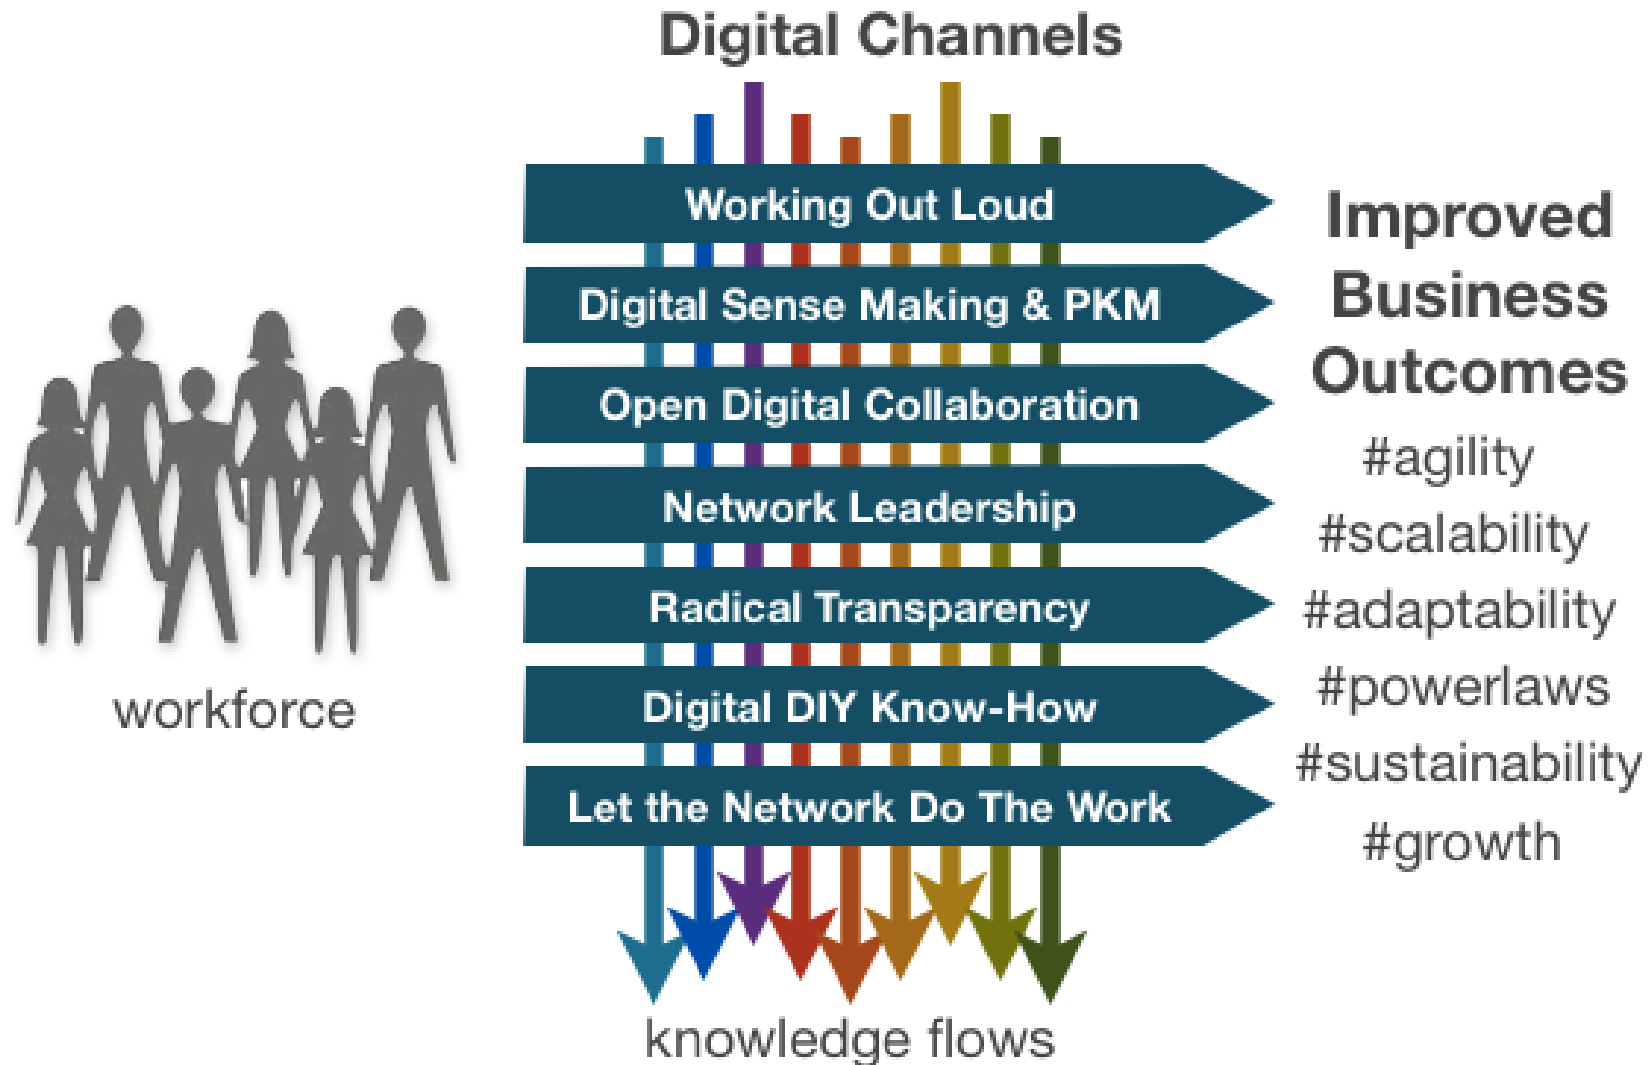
Digital Channels

workforce

Working Out Loud

Digital Sense Making & PKM

Open Digital Collaboration

Network Leadership

Radical Transparency

Digital DIY Know-How

Let the Network Do The Work

knowledge flows

Improved Business Outcomes

#agility

#scalability

#adaptability

#powerlaws

#sustainability

#growth